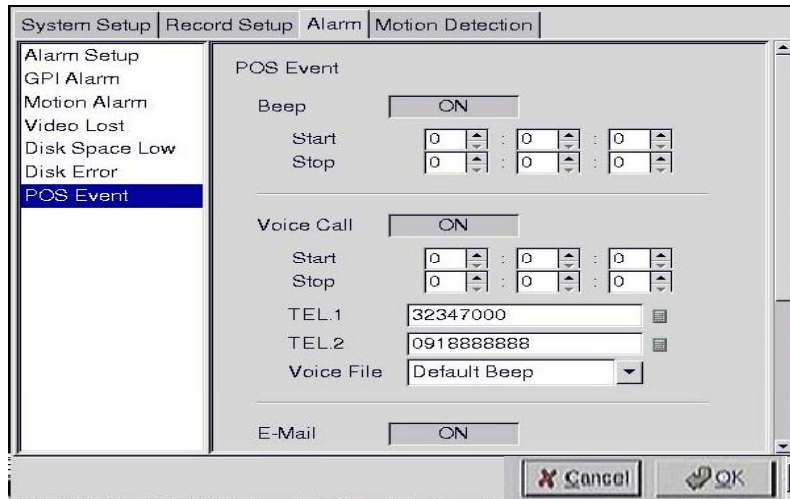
System Setup | Record Setup | Alarm | Motion Detection

Alarm Setup
GPI Alarm
Motion Alarm
Video Lost
Disk Space Low
Disk Error
POS Event

POS Event

Beep ON

Start 0 : 0 : 0
Stop 0 : 0 : 0

Voice Call ON

Start 0 : 0 : 0
Stop 0 : 0 : 0

TEL.1 32347000
TEL.2 0918888888
Voice File Default Beep

E-Mail ON

Cancel OK